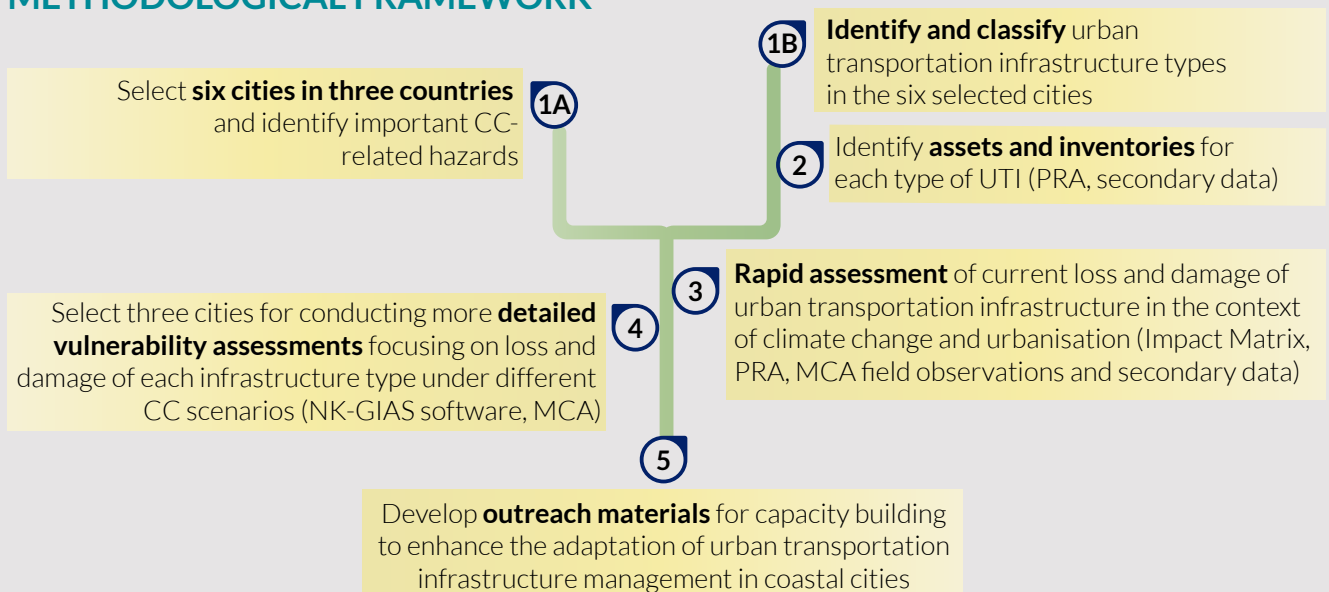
METHODOLOGICAL FRAMEWORK

1B Identify and classify urban transportation infrastructure types in the six selected cities

1A Select six cities in three countries and identify important CC-related hazards

2 Identify assets and inventories for each type of UTI (PRA, secondary data)

3 Rapid assessment of current loss and damage of urban transportation infrastructure in the context of climate change and urbanisation (Impact Matrix, PRA, MCA field observations and secondary data)

4 Select three cities for conducting more detailed vulnerability assessments focusing on loss and damage of each infrastructure type under different CC scenarios (NK-GIAS software, MCA)

5 Develop outreach materials for capacity building to enhance the adaptation of urban transportation infrastructure management in coastal cities